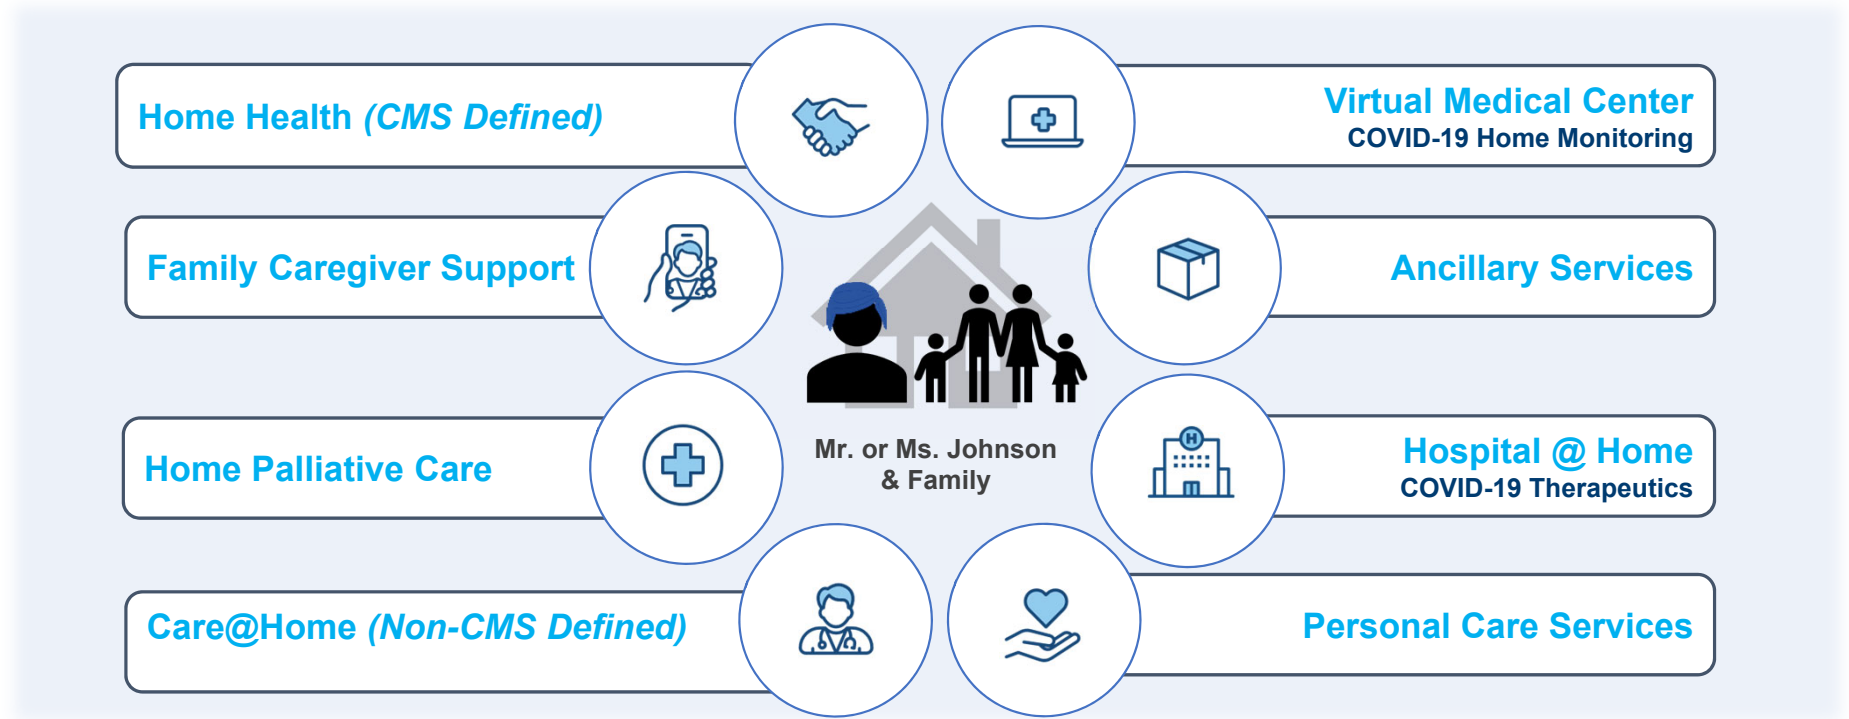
Home Health *(CMS Defined)*

Virtual Medical Center
COVID-19 Home Monitoring

Family Caregiver Support

Ancillary Services

Home Palliative Care

Mr. or Ms. Johnson & Family

Hospital @ Home
COVID-19 Therapeutics

Care@Home *(Non-CMS Defined)*

Personal Care Services